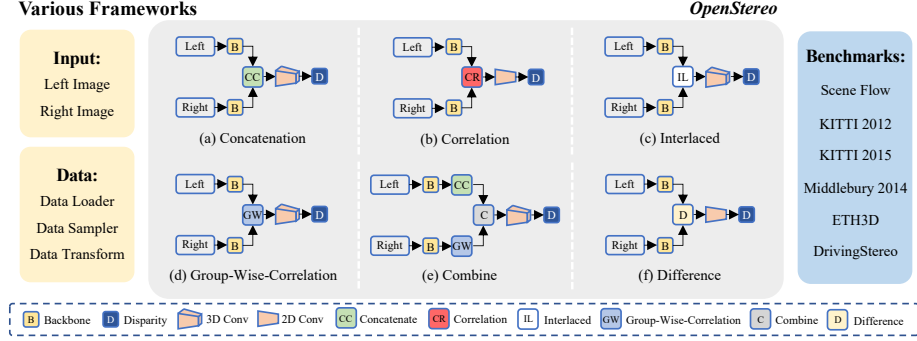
Various Frameworks

OpenStereo

Input:
Left Image
Right Image

Data:
Data Loader
Data Sampler
Data Transform

Left B CC D Right B
(a) Concatenation

Left B CR D Right B
(b) Correlation

Left B IL D Right B
(c) Interlaced

Left B GW D Right B
(d) Group-Wise-Correlation

Left B CC C D Right B GW
(e) Combine

Left B D D Right B
(f) Difference

Benchmarks:
Scene Flow
KITTI 2012
KITTI 2015
Middlebury 2014
ETH3D
DrivingStereo

B Backbone D Disparity 3D Conv 2D Conv CC Concatenate CR Correlation IL Interlaced GW Group-Wise-Correlation C Combine D Difference